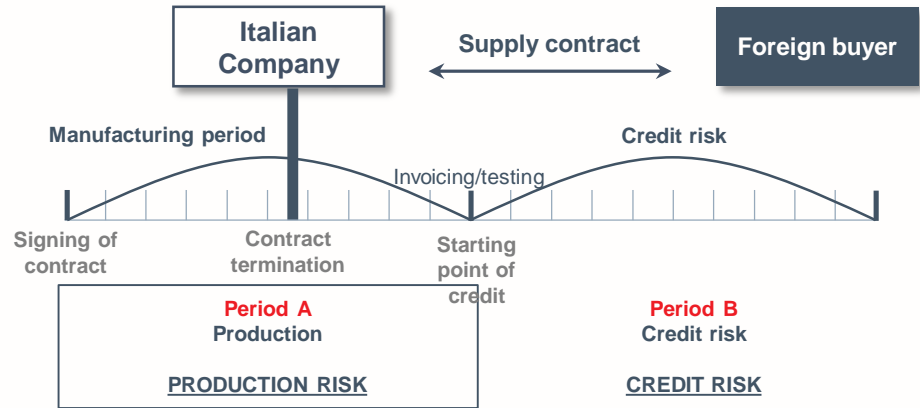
Italian Company

Supply contract

Foreign buyer

Manufacturing period

Credit risk

Invoicing/testing

Signing of contract

Contract termination

Starting point of credit

Period A
Production

PRODUCTION RISK

Period B
Credit risk

CREDIT RISK